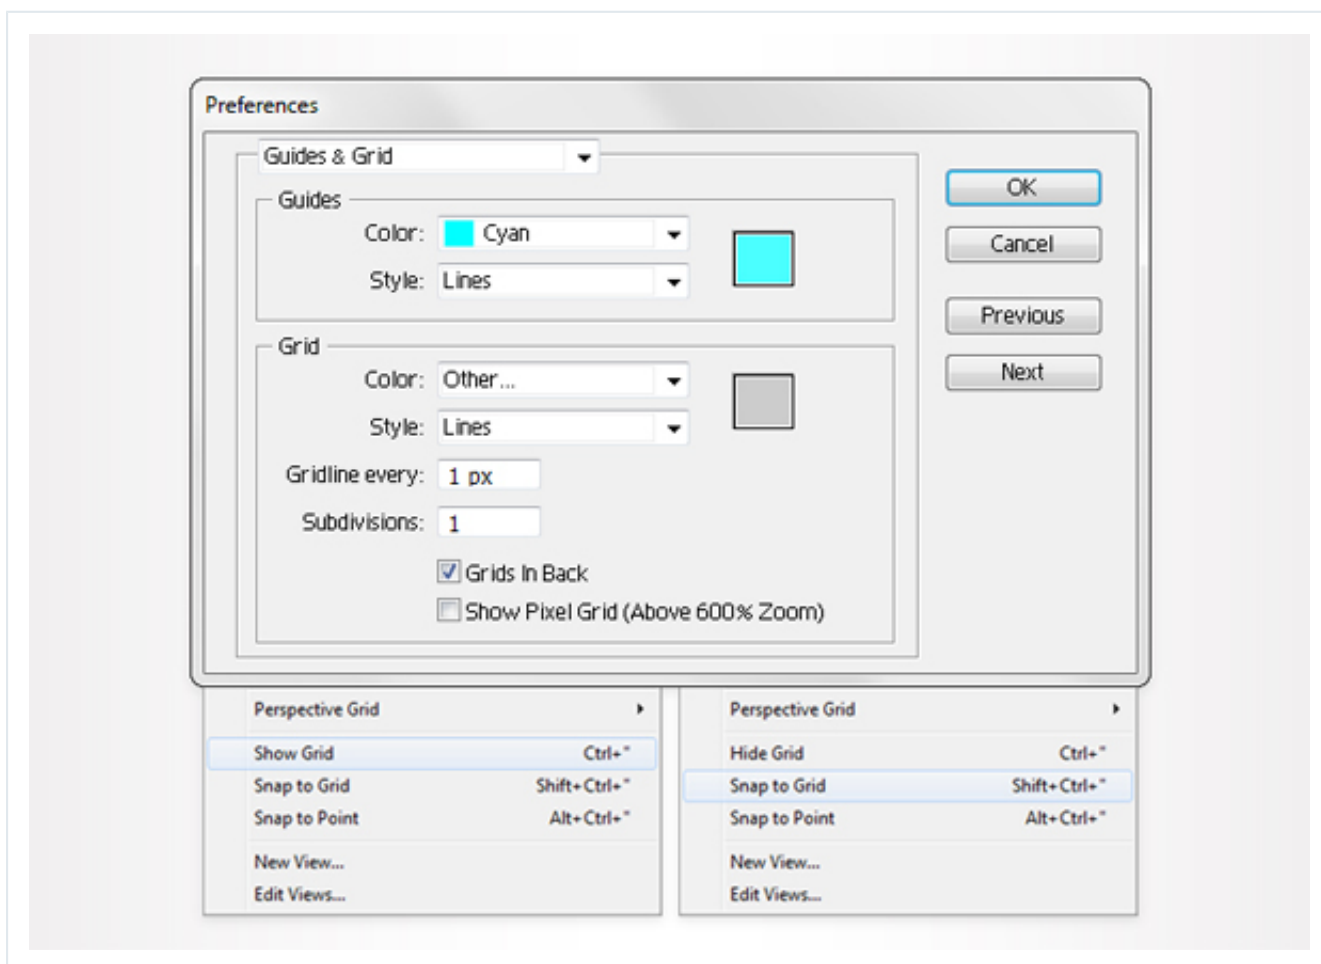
Preferences

Guides & Grid

Guides

Color: Cyan

Style: Lines

Grid

Color: Other...

Style: Lines

Gridline every: 1 px

Subdivisions: 1

Grids In Back

Show Pixel Grid (Above 600% Zoom)

OK

Cancel

Previous

Next

Perspective Grid

Show Grid Ctrl+"

Snap to Grid Shift+Ctrl+"

Snap to Point Alt+Ctrl+"

New View...

Edit Views...

Perspective Grid

Hide Grid Ctrl+"

Snap to Grid Shift+Ctrl+"

Snap to Point Alt+Ctrl+"

New View...

Edit Views...